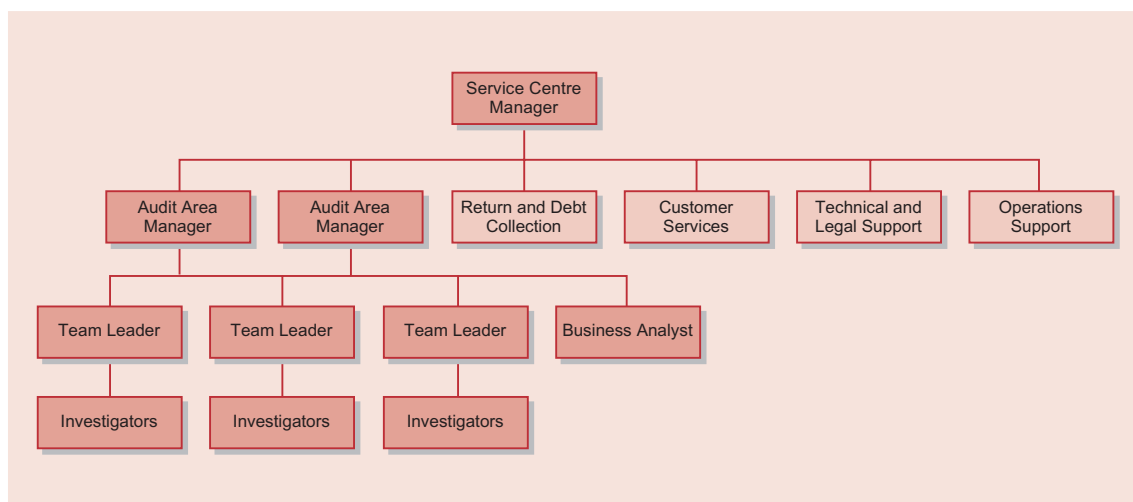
Service Centre Manager

Audit Area Manager

Audit Area Manager

Return and Debt Collection

Customer Services

Technical and Legal Support

Operations Support

Team Leader

Team Leader

Team Leader

Business Analyst

Investigators

Investigators

Investigators